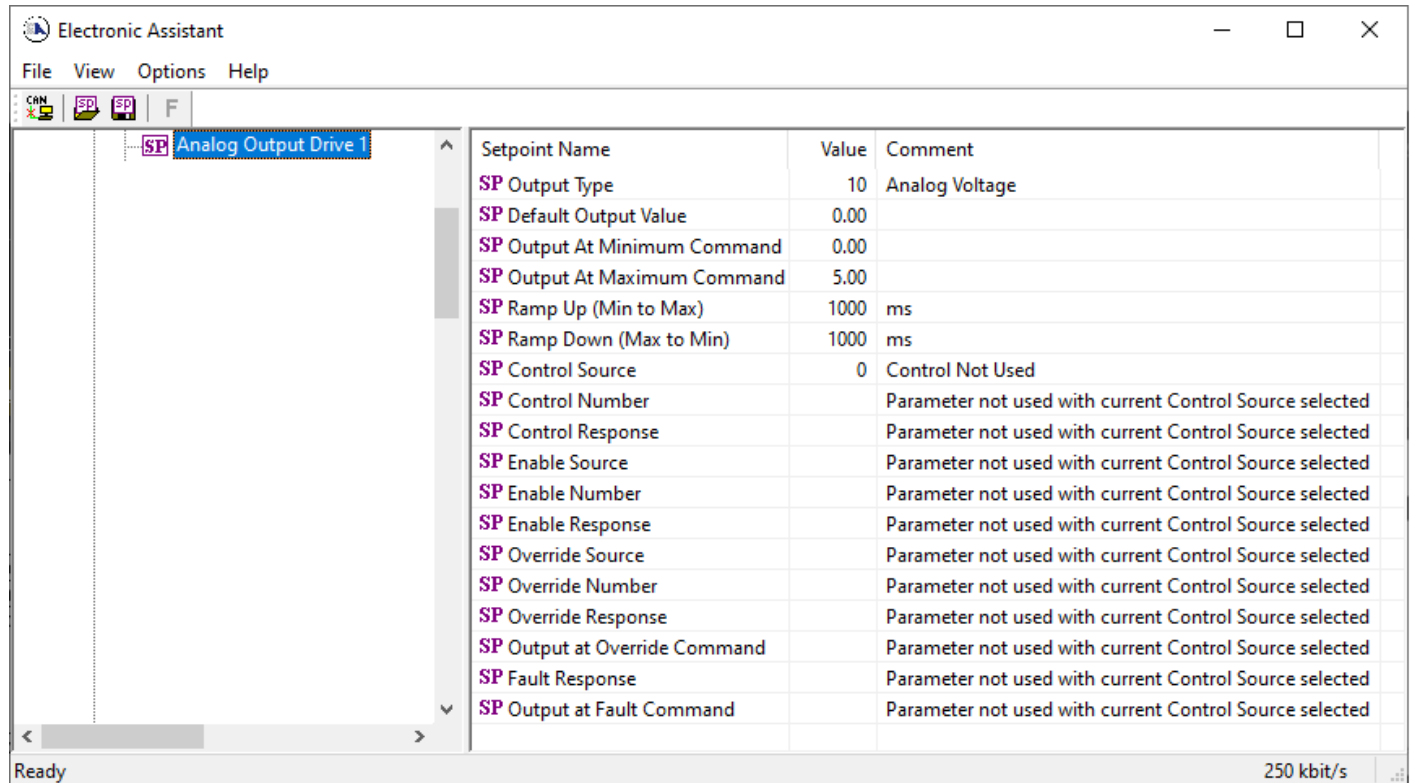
Electronic Assistant

File View Options Help

CAN SP SP F

SP Analog Output Drive 1

| Setpoint Name | Value | Comment |
|---|---|---|
| SP Output Type | 10 | Analog Voltage |
| SP Default Output Value | 0.00 | |
| SP Output At Minimum Command | 0.00 | |
| SP Output At Maximum Command | 5.00 | |
| SP Ramp Up (Min to Max) | 1000 | ms |
| SP Ramp Down (Max to Min) | 1000 | ms |
| SP Control Source | 0 | Control Not Used |
| SP Control Number | | Parameter not used with current Control Source selected |
| SP Control Response | | Parameter not used with current Control Source selected |
| SP Enable Source | | Parameter not used with current Control Source selected |
| SP Enable Number | | Parameter not used with current Control Source selected |
| SP Enable Response | | Parameter not used with current Control Source selected |
| SP Override Source | | Parameter not used with current Control Source selected |
| SP Override Number | | Parameter not used with current Control Source selected |
| SP Override Response | | Parameter not used with current Control Source selected |
| SP Output at Override Command | | Parameter not used with current Control Source selected |
| SP Fault Response | | Parameter not used with current Control Source selected |
| SP Output at Fault Command | | Parameter not used with current Control Source selected |

Ready 250 kbit/s